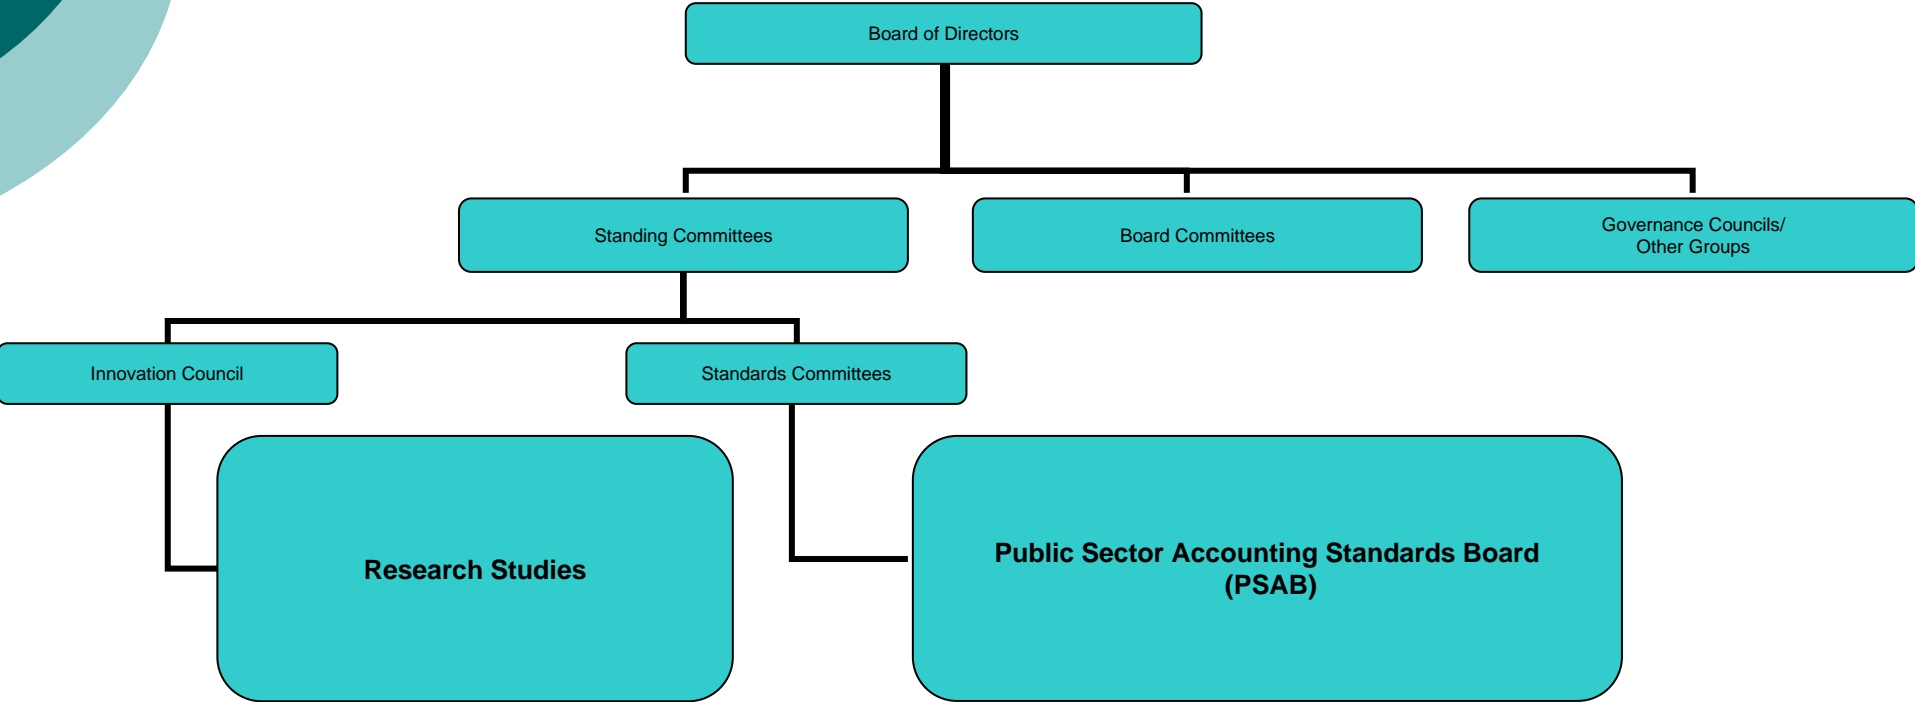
Board of Directors

Standing Committees

Board Committees

Governance Councils/
Other Groups

Innovation Council

Standards Committees

Research Studies

Public Sector Accounting Standards Board
(PSAB)